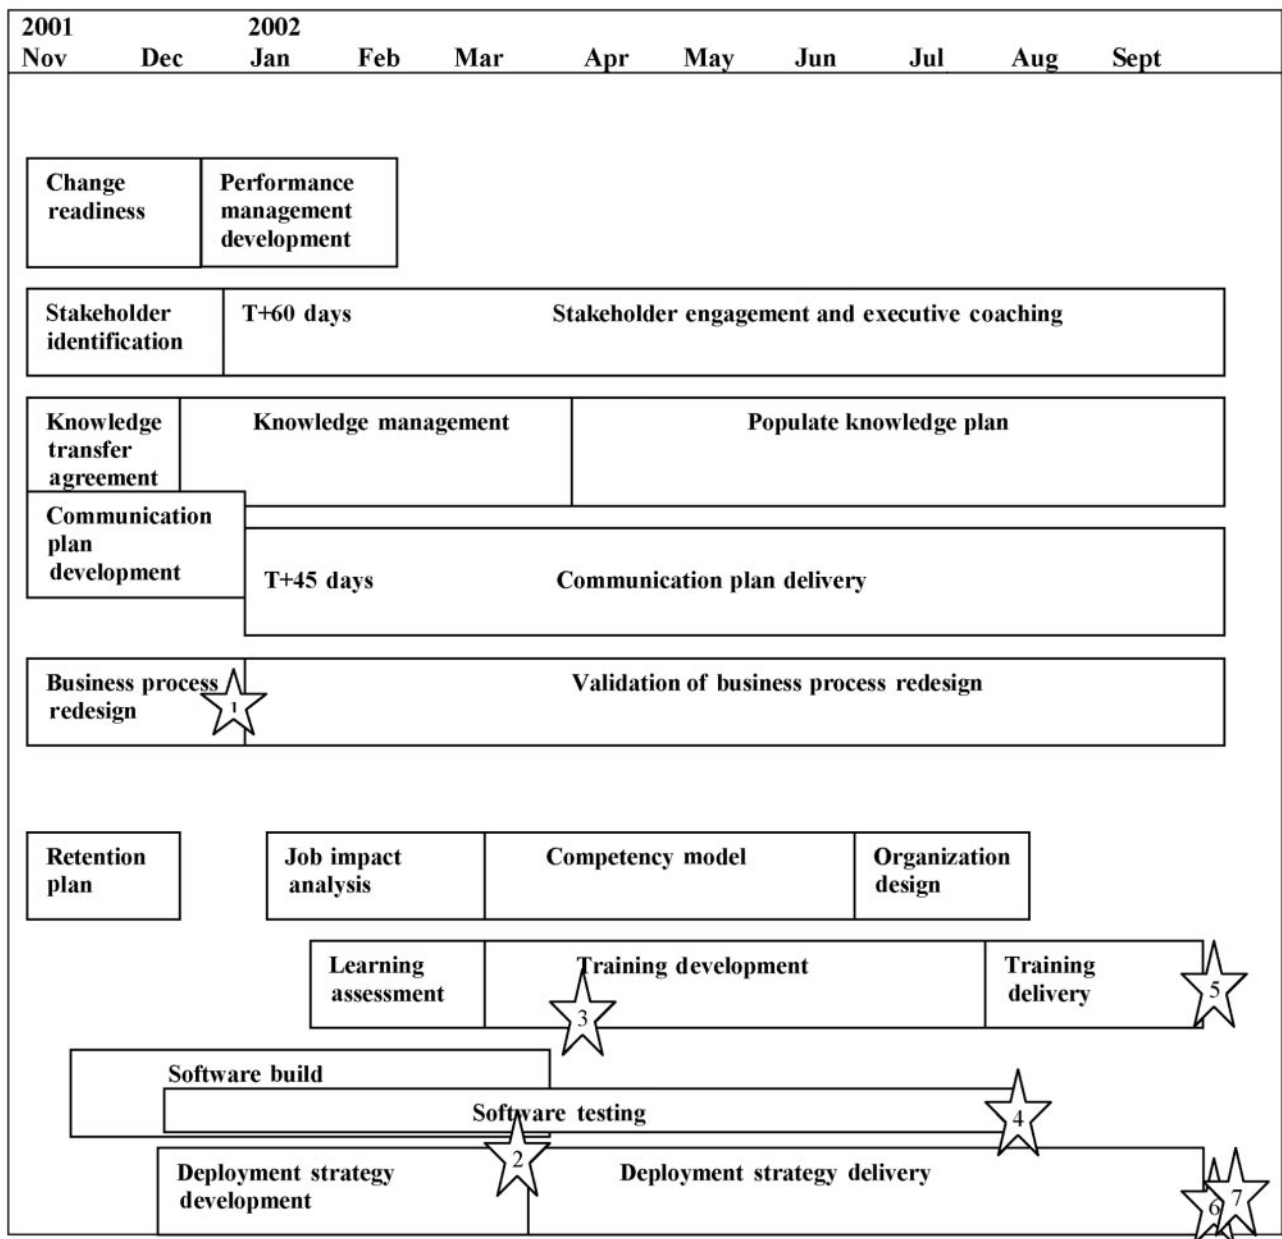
2001 Nov Dec 2002 Jan Feb Mar Apr May Jun Jul Aug Sept

Change readiness

Performance management development

Stakeholder identification

T+60 days

Stakeholder engagement and executive coaching

Knowledge transfer agreement

Knowledge management

Populate knowledge plan

Communication plan development

T+45 days

Communication plan delivery

Business process redesign

1

Validation of business process redesign

Retention plan

Job impact analysis

Competency model

Organization design

Learning assessment

Training development

3

Training delivery

5

Software build

Software testing

4

2

Deployment strategy development

Deployment strategy delivery

6

7